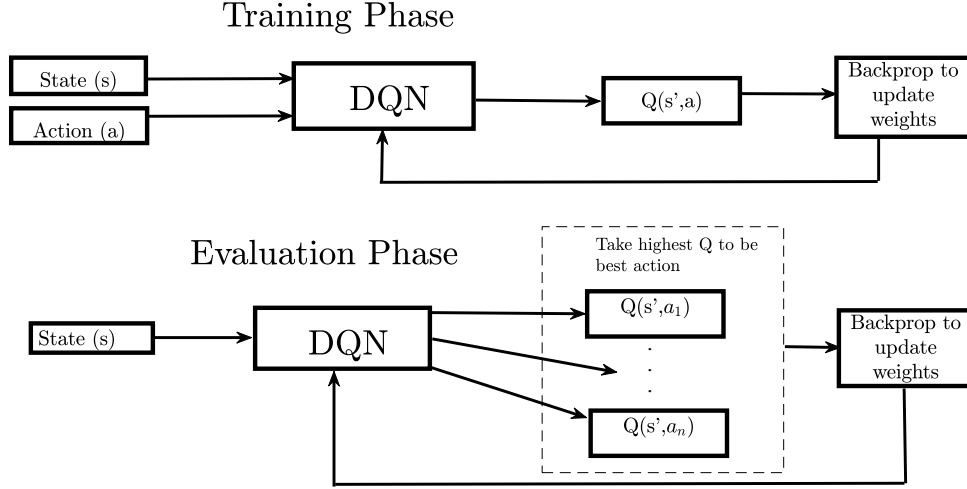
Training Phase

State (s)

Action (a)

DQN

Q(s',a)

Backprop to update weights

Evaluation Phase

Take highest Q to be best action

State (s)

DQN

Q(s',$a_1$)

.
.
.

Q(s',$a_n$)

Backprop to update weights